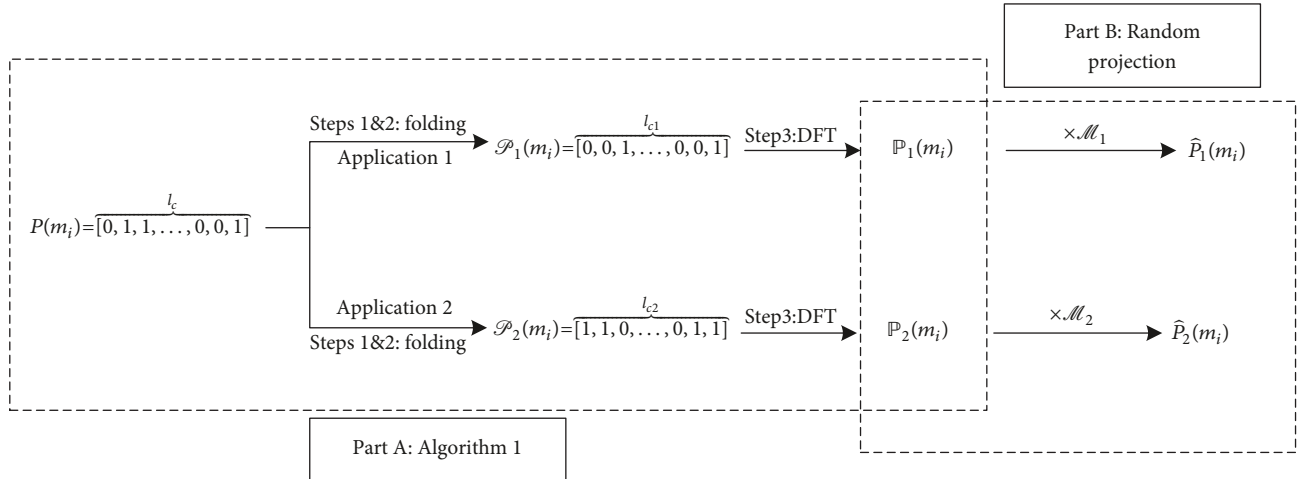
Part B: Random projection

$P(m_i)=\overbrace{[0,1,1,\ldots,0,0,1]}^{l_c}$

Steps 1&2: folding

Application 1

$\mathscr{P}_1(m_i)=\overbrace{[0,0,1,\ldots,0,0,1]}^{l_{c1}}$

Step3:DFT

$\mathbb{P}_1(m_i)$

$\times\mathscr{M}_1$

$\widehat{P}_1(m_i)$

Application 2

Steps 1&2: folding

$\mathscr{P}_2(m_i)=\overbrace{[1,1,0,\ldots,0,1,1]}^{l_{c2}}$

Step3:DFT

$\mathbb{P}_2(m_i)$

$\times\mathscr{M}_2$

$\widehat{P}_2(m_i)$

Part A: Algorithm 1